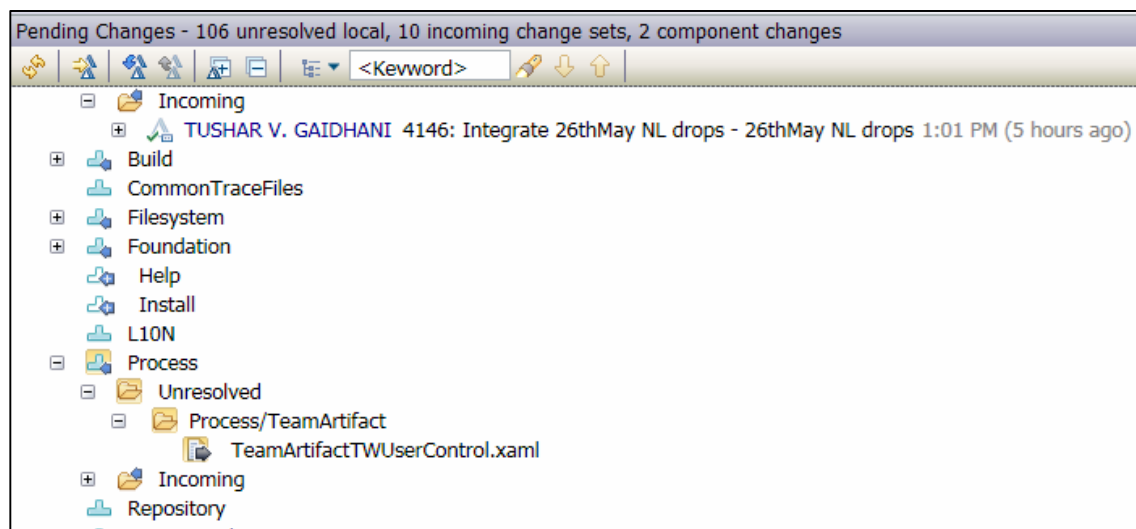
Pending Changes - 106 unresolved local, 10 incoming change sets, 2 component changes

<Keyword>

Incoming
TUSHAR V. GAIDHANI 4146: Integrate 26thMay NL drops - 26thMay NL drops 1:01 PM (5 hours ago)
Build
CommonTraceFiles
Filesystem
Foundation
Help
Install
L10N
Process
Unresolved
Process/TeamArtifact
TeamArtifactTWUserControl.xaml
Incoming
Repository